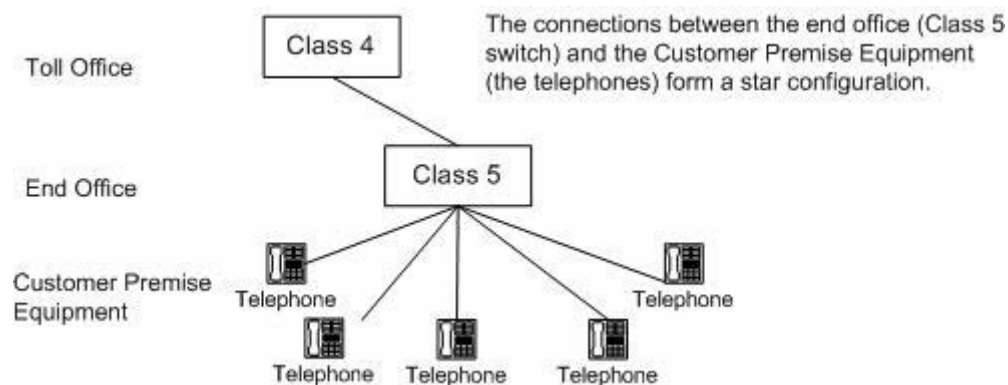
The connections between the end office (Class 5 switch) and the Customer Premise Equipment (the telephones) form a star configuration.

Toll Office

Class 4

End Office

Class 5

Customer Premise Equipment

Telephone

Telephone

Telephone

Telephone

Telephone